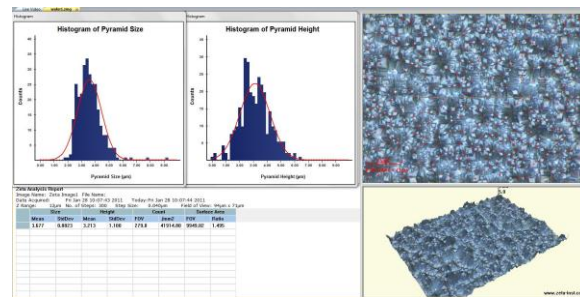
Live Video | wafer1.zeg

Histogram

Histogram of Pyramid Size

Counts

Pyramid Size (µm)

Histogram

Histogram of Pyramid Height

Counts

Pyramid Height (µm)

Zeta Analysis Report
Image Name: Zeta Image1 File Name:
Date Acquired: Fri Jan 28 10:07:43 2011 Today: Fri Jan 28 10:07:44 2011
Z Range: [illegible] No. of Steps: 300 Step Size: 0.040µm Field of View: 96µm x 71µm

| Size | | Height | | Count | | Surface Area | |
|---|---|---|---|---|---|---|---|
| Mean | StdDev | Mean | StdDev | FOV | /mm2 | FOV | Ratio |
| 3.877 | 0.8923 | 3.213 | 1.108 | 279.0 | 41314.00 | 9848.82 | 1.495 |

www.zeta-inst.com